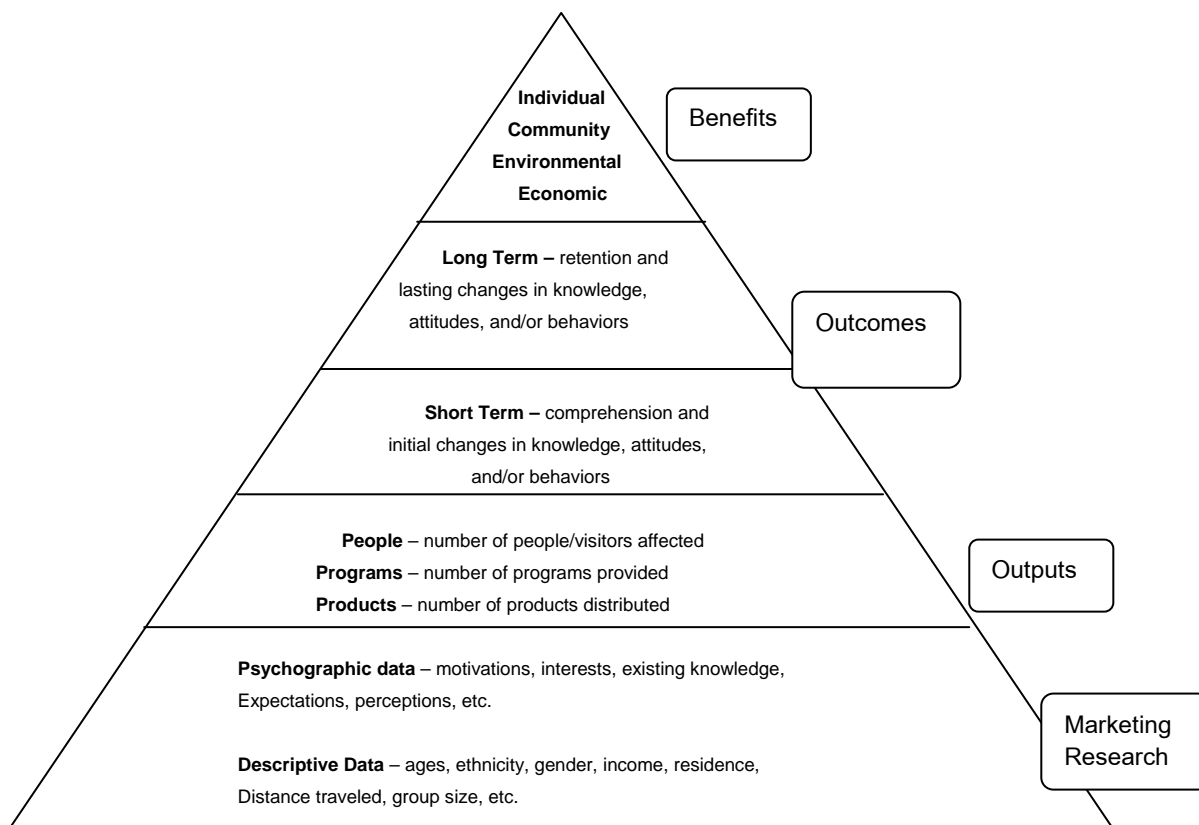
Individual
Community
Environmental
Economic

Benefits

Long Term – retention and lasting changes in knowledge, attitudes, and/or behaviors

Outcomes

Short Term – comprehension and initial changes in knowledge, attitudes, and/or behaviors

People – number of people/visitors affected
Programs – number of programs provided
Products – number of products distributed

Outputs

Psychographic data – motivations, interests, existing knowledge, Expectations, perceptions, etc.

Descriptive Data – ages, ethnicity, gender, income, residence, Distance traveled, group size, etc.

Marketing Research